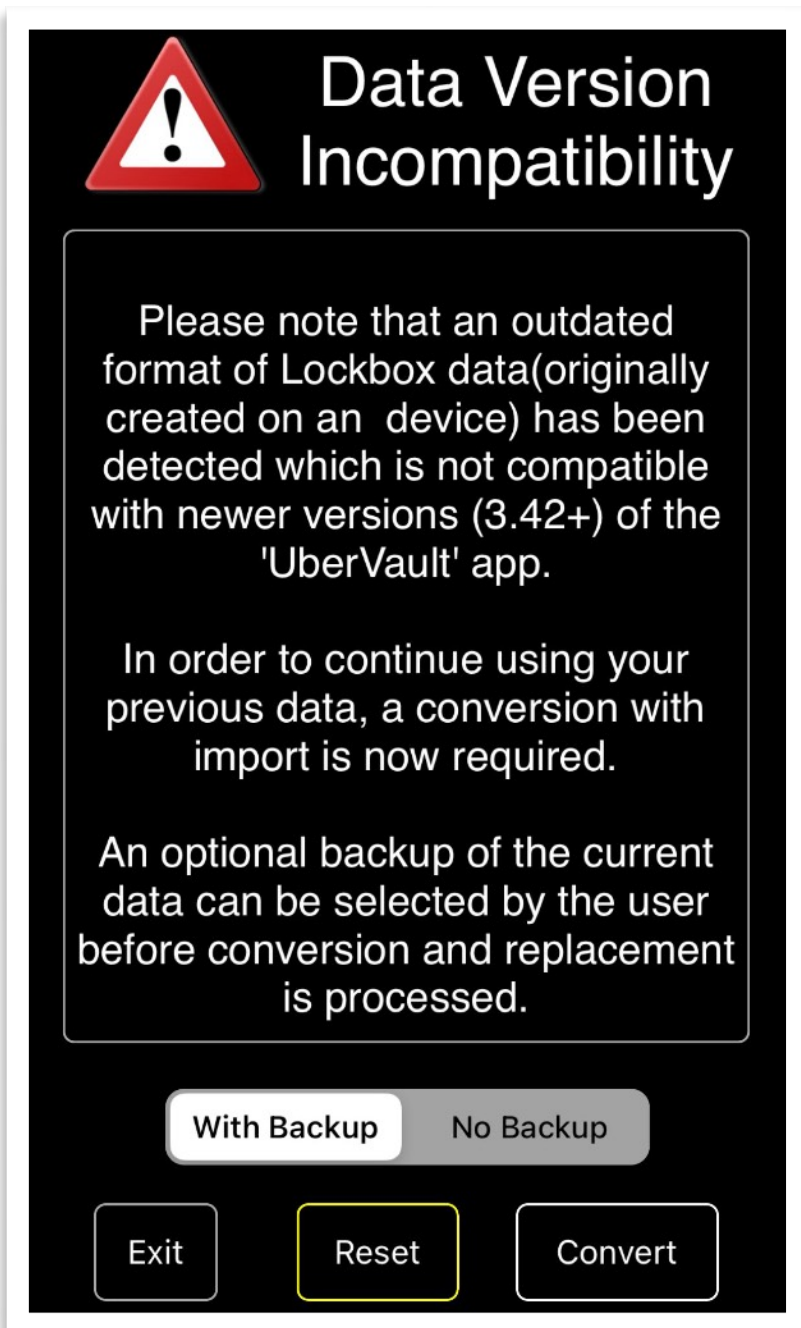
Data Version Incompatibility

Please note that an outdated format of Lockbox data(originally created on an  device) has been detected which is not compatible with newer versions (3.42+) of the 'UberVault' app.

In order to continue using your previous data, a conversion with import is now required.

An optional backup of the current data can be selected by the user before conversion and replacement is processed.

With Backup
No Backup

Exit
Reset
Convert